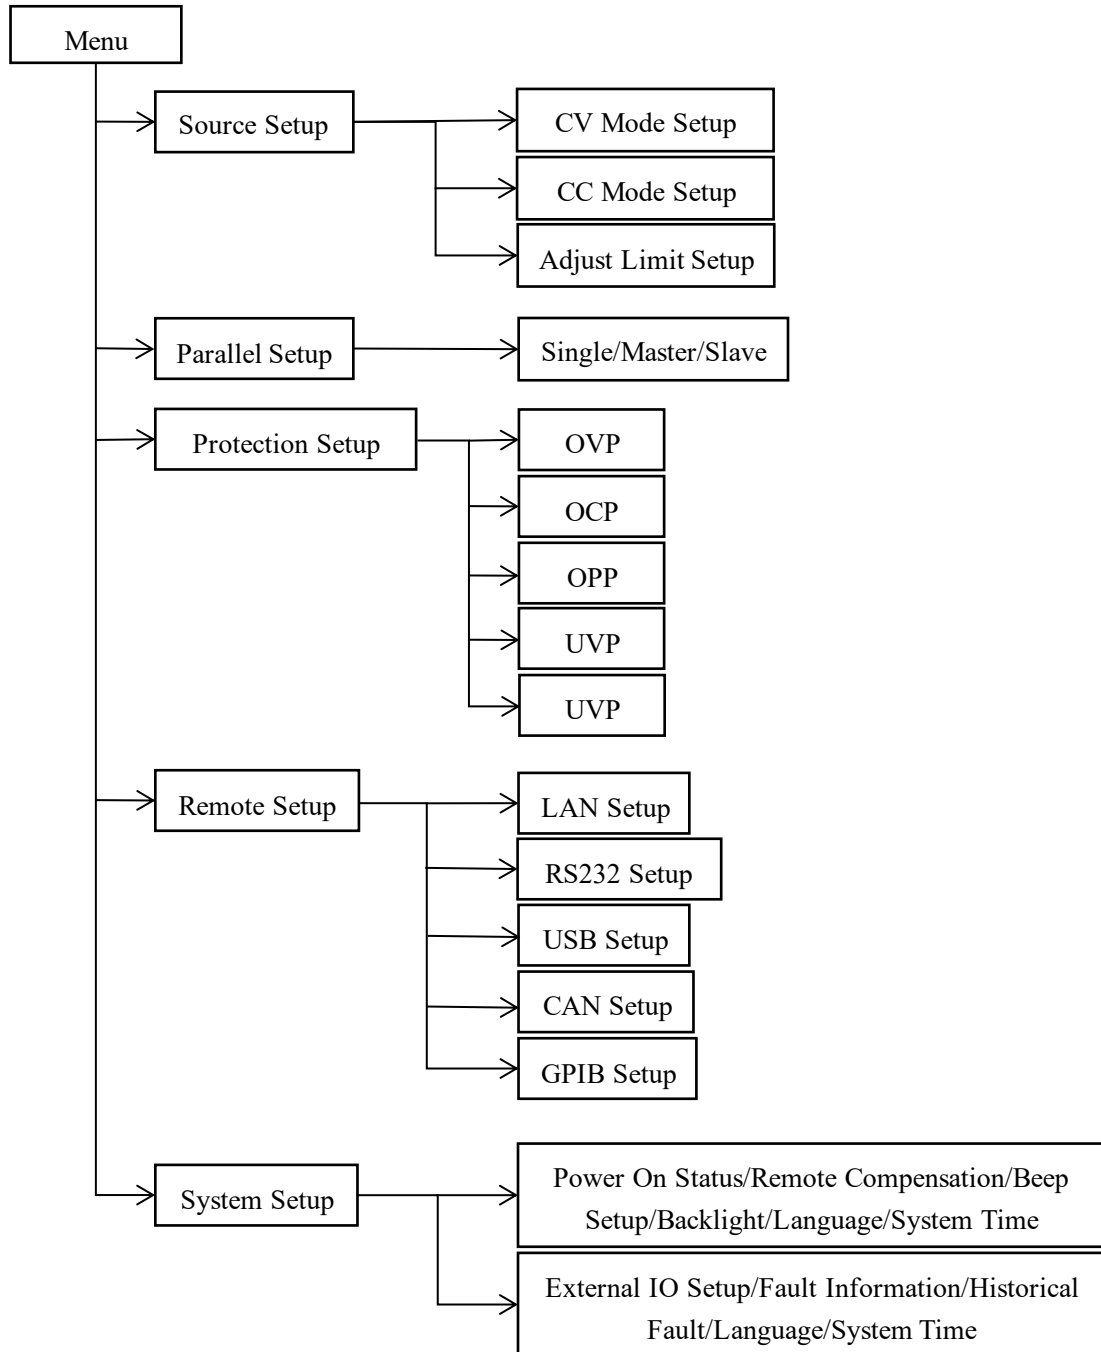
Menu

Source Setup

CV Mode Setup

CC Mode Setup

Adjust Limit Setup

Parallel Setup

Single/Master/Slave

Protection Setup

OVP

OCP

OPP

UVP

UVP

Remote Setup

LAN Setup

RS232 Setup

USB Setup

CAN Setup

GPIB Setup

System Setup

Power On Status/Remote Compensation/Beep Setup/Backlight/Language/System Time

External IO Setup/Fault Information/Historical Fault/Language/System Time